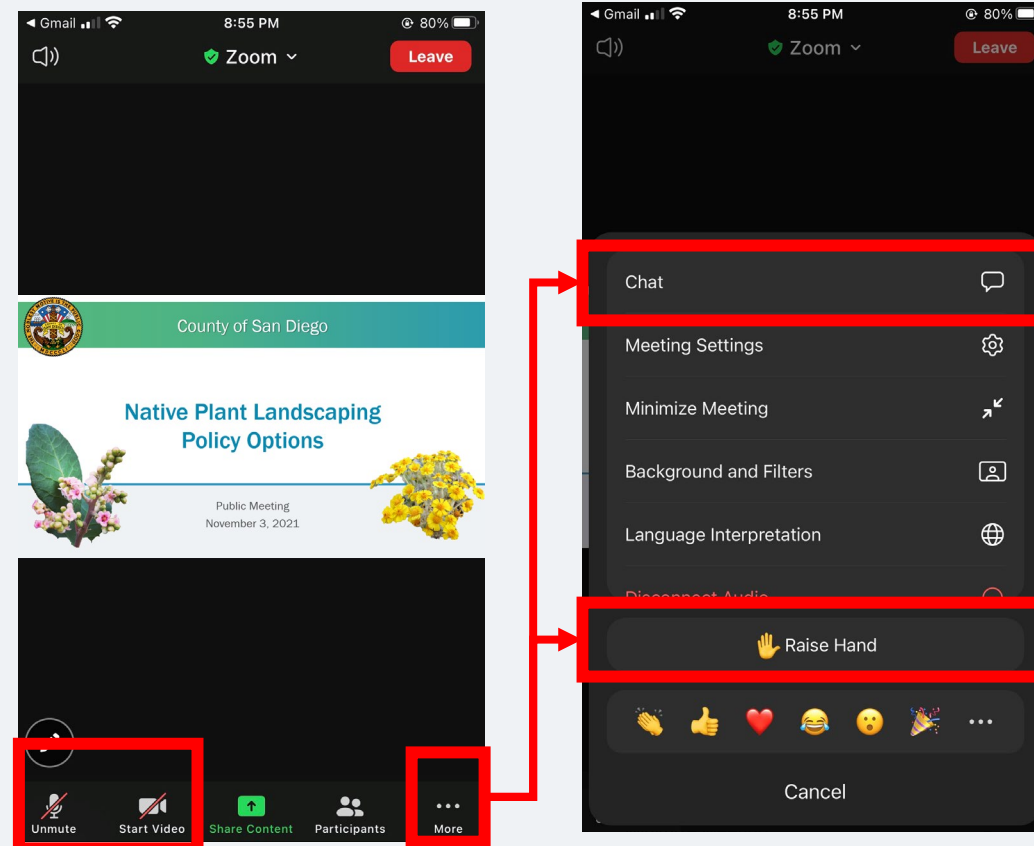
◀ Gmail
8:55 PM
80%
Zoom
Leave

County of San Diego

Native Plant Landscaping Policy Options

Public Meeting
November 3, 2021

Unmute
Start Video
Share Content
Participants
More

◀ Gmail
8:55 PM
80%
Zoom
Leave

Chat
Meeting Settings
Minimize Meeting
Background and Filters
Language Interpretation
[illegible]
Raise Hand
Cancel